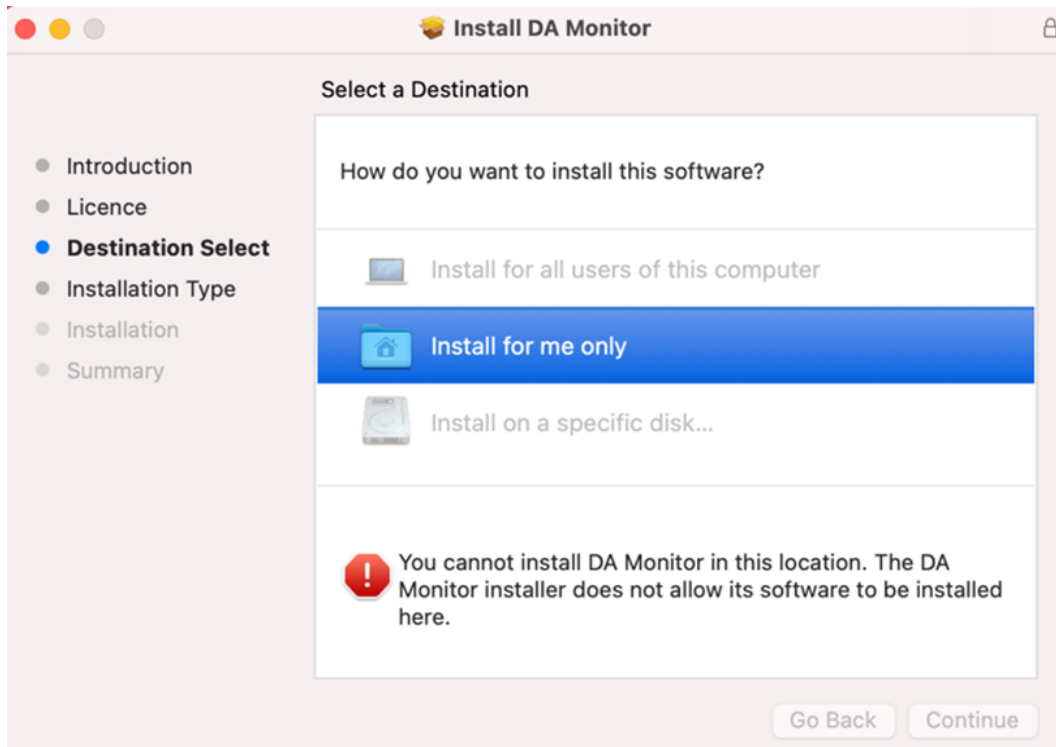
Install DA Monitor

Select a Destination

Introduction
Licence
Destination Select
Installation Type
Installation
Summary

How do you want to install this software?

Install for all users of this computer

Install for me only

Install on a specific disk...

You cannot install DA Monitor in this location. The DA Monitor installer does not allow its software to be installed here.

Go Back
Continue